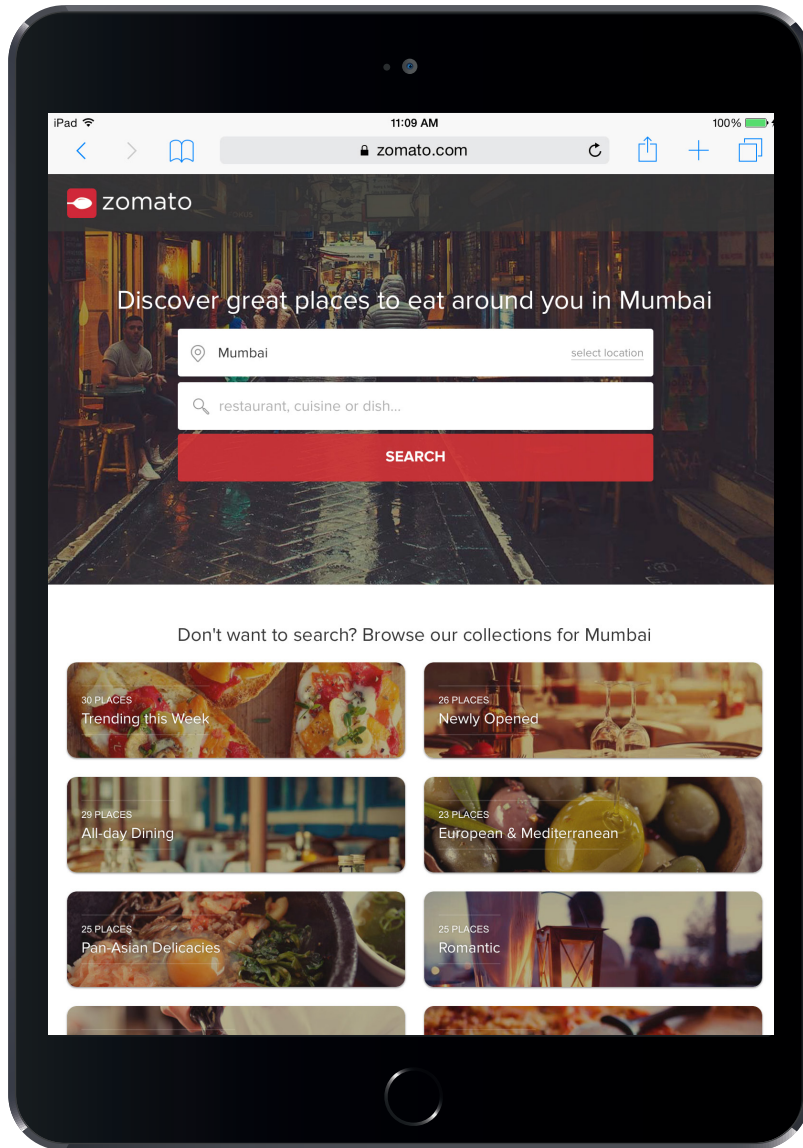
iPad
11:09 AM
100%
zomato.com

zomato

Discover great places to eat around you in Mumbai

Mumbai
select location
restaurant, cuisine or dish...
SEARCH

Don't want to search? Browse our collections for Mumbai

30 PLACES
Trending this Week

26 PLACES
Newly Opened

29 PLACES
All-day Dining

23 PLACES
European & Mediterranean

25 PLACES
Pan-Asian Delicacies

25 PLACES
Romantic